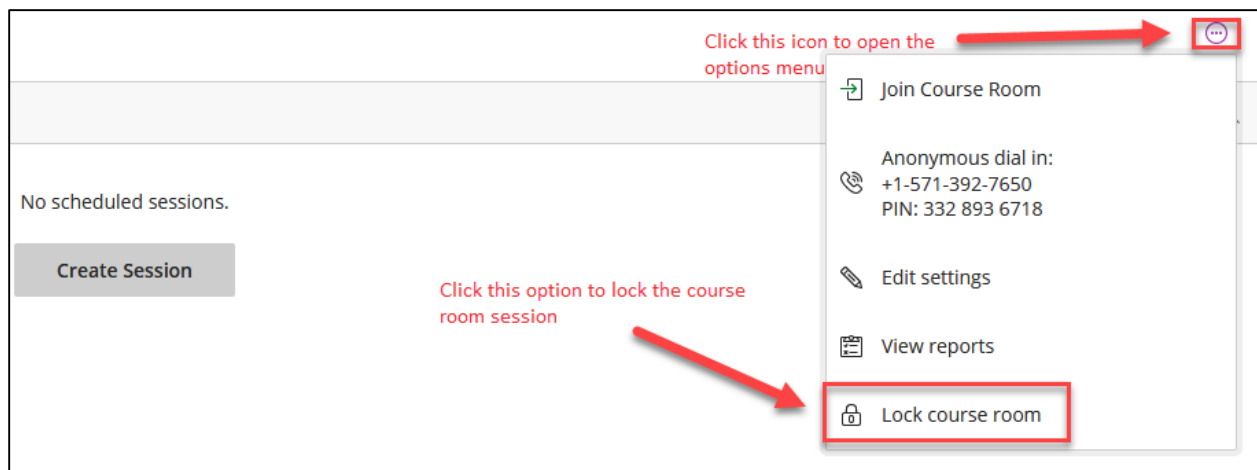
Click this icon to open the options menu

Join Course Room

Anonymous dial in:
+1-571-392-7650
PIN: 332 893 6718

Edit settings

View reports

Lock course room

No scheduled sessions.

Create Session

Click this option to lock the course room session